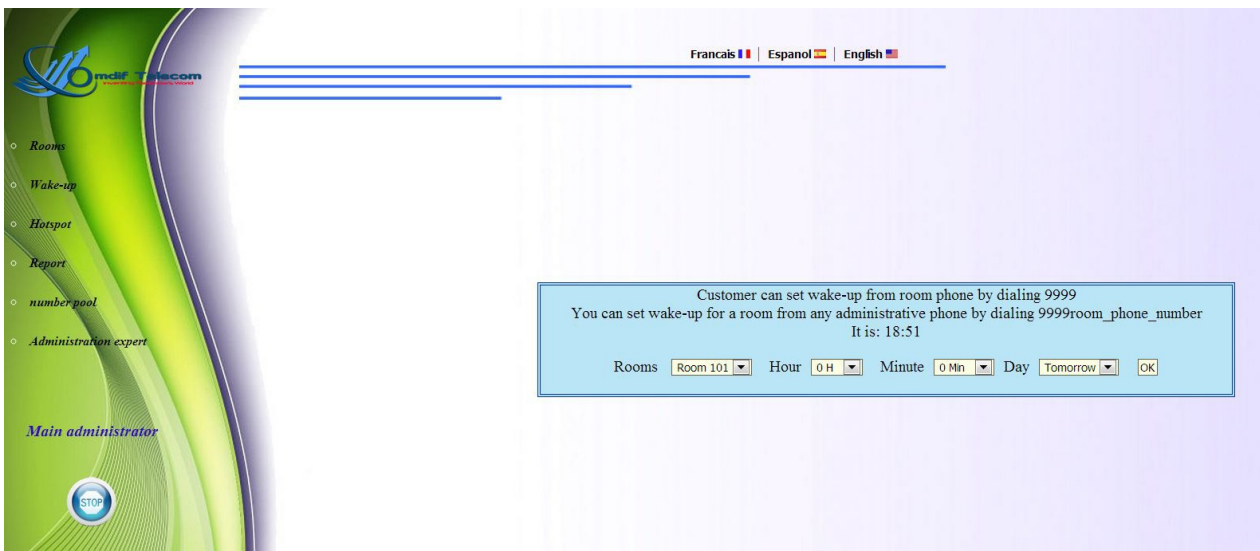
Omdif Telecom

Francais | Espanol | English

Rooms

Wake-up

Hotspot

Report

number pool

Administration expert

Main administrator

STOP

Customer can set wake-up from room phone by dialing 9999
You can set wake-up for a room from any administrative phone by dialing 9999room_phone_number
It is: 18:51

Rooms Room 101 Hour 0 H Minute 0 Min Day Tomorrow OK